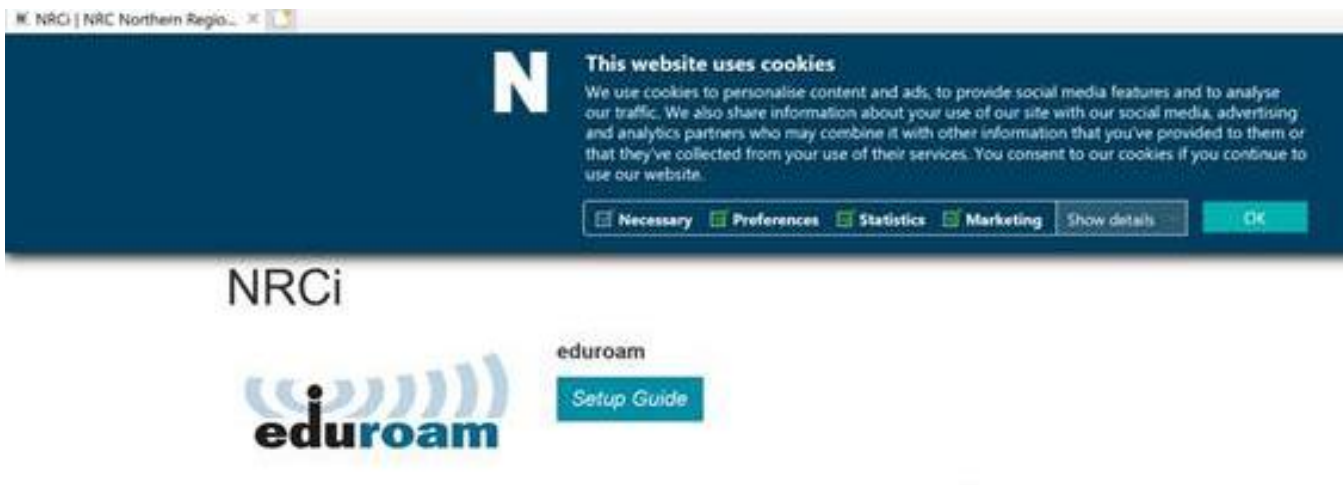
NRCi | NRC Northern Regio... ×

N

This website uses cookies

We use cookies to personalise content and ads, to provide social media features and to analyse our traffic. We also share information about your use of our site with our social media, advertising and analytics partners who may combine it with other information that you've provided to them or that they've collected from your use of their services. You consent to our cookies if you continue to use our website.

Necessary Preferences Statistics Marketing Show details OK

NRCi

eduroam

Setup Guide

eduroam